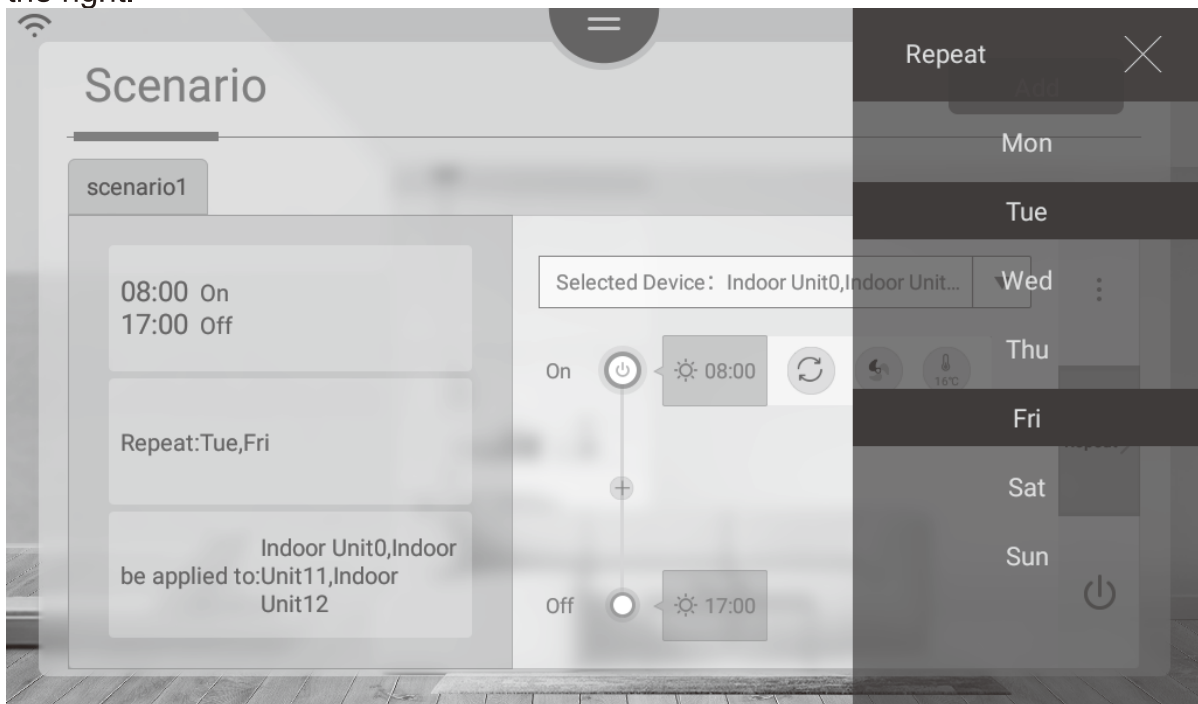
Scenario

scenario1

08:00 On
17:00 Off

Repeat:Tue,Fri

Indoor Unit0,Indoor be applied to:Unit11,Indoor Unit12

Selected Device: Indoor Unit0,Indoor Unit...

On

08:00

16℃

Off

17:00

Repeat

Mon

Tue

Wed

Thu

Fri

Sat

Sun